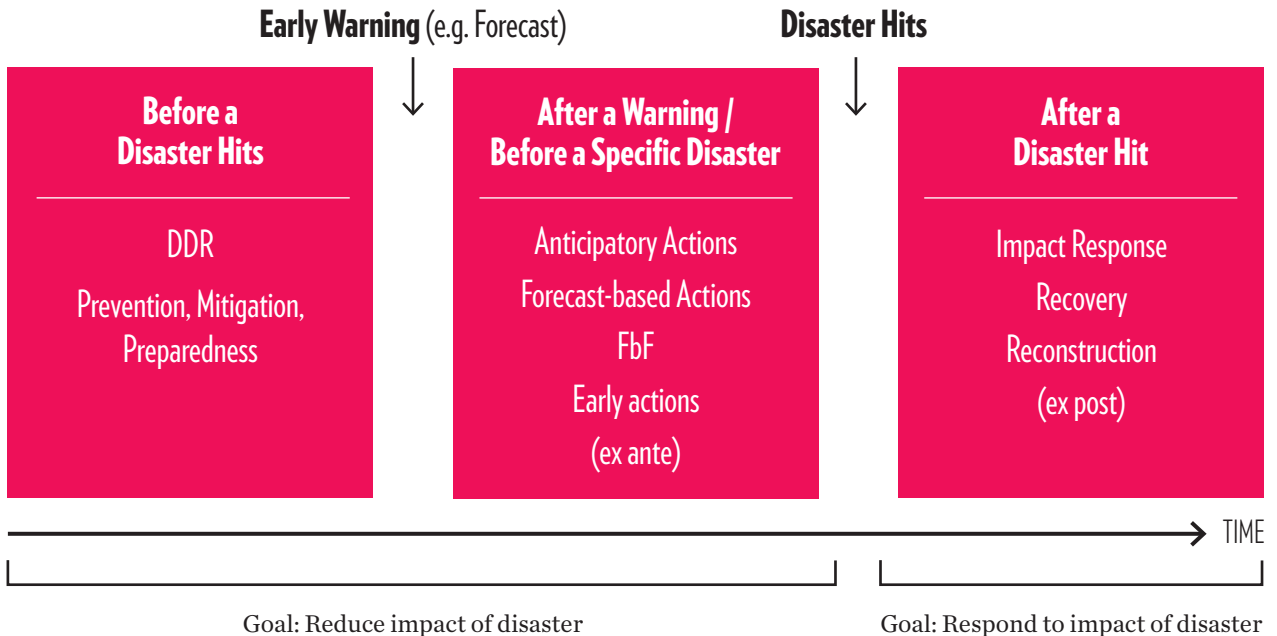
Early Warning (e.g. Forecast)

Disaster Hits

Before a Disaster Hits

DDR

Prevention, Mitigation, Preparedness

After a Warning / Before a Specific Disaster

Anticipatory Actions

Forecast-based Actions

FbF

Early actions

(ex ante)

After a Disaster Hit

Impact Response

Recovery

Reconstruction

(ex post)

TIME

Goal: Reduce impact of disaster

Goal: Respond to impact of disaster